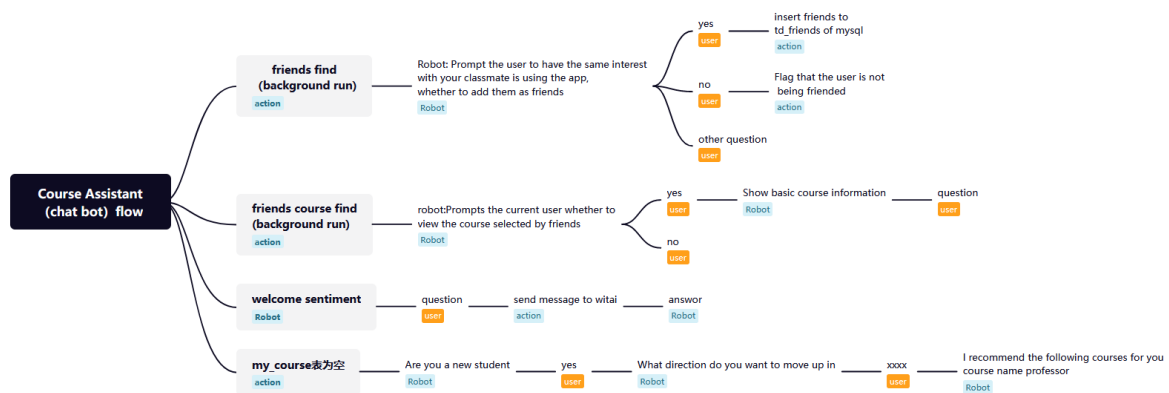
Course Assistant (chat bot) flow

friends find (background run)
action

Robot: Prompt the user to have the same interest with your classmate is using the app, whether to add them as friends
Robot

yes
user
insert friends to td_friends of mysql
action

no
user
Flag that the user is not being friended
action

other question
user

friends course find (background run)
action

robot:Prompts the current user whether to view the course selected by friends
Robot

yes
user
Show basic course information
Robot
question
user

no
user

welcome sentiment
Robot
question
user
send message to witai
action
answor
Robot

my_course表为空
action
Are you a new student
Robot
yes
user
What direction do you want to move up in
Robot
xxxx
user
I recommend the following courses for you course name professor
Robot